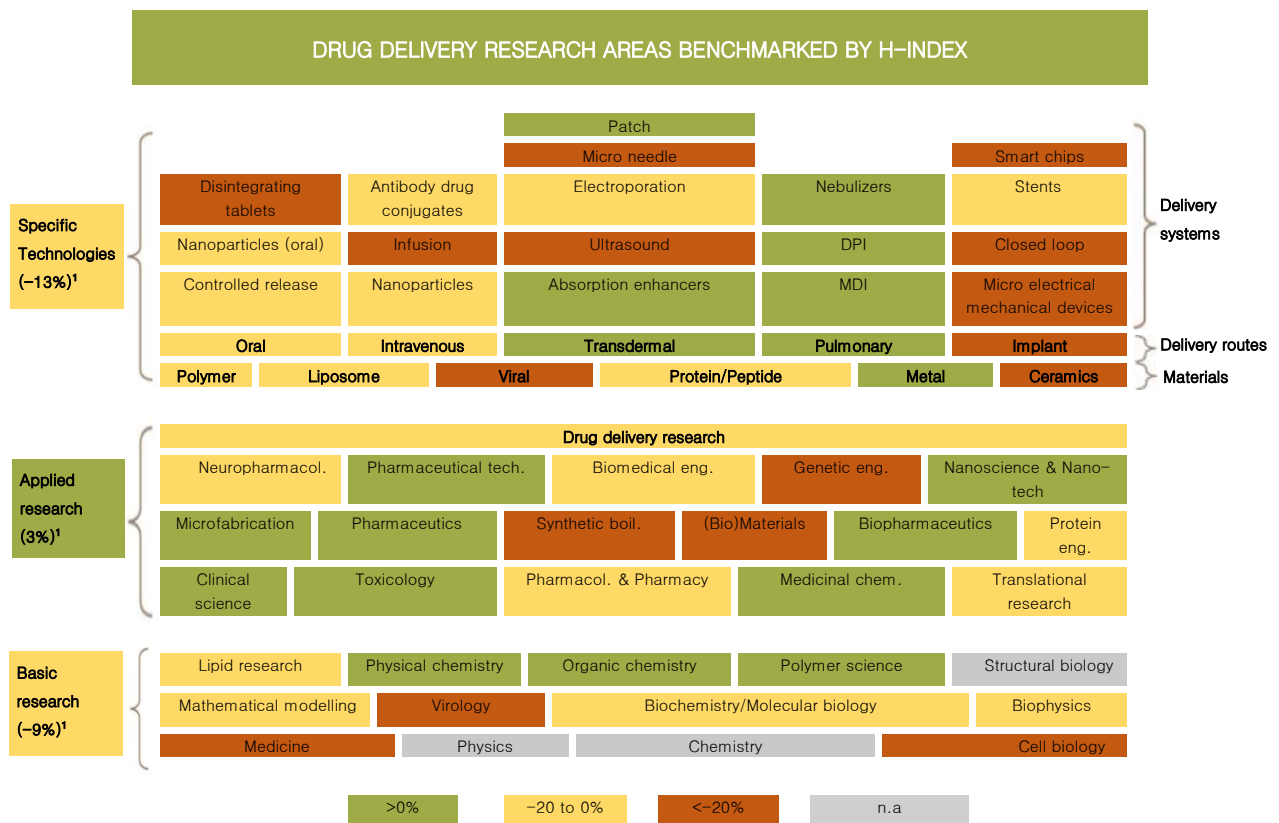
DRUG DELIVERY RESEARCH AREAS BENCHMARKED BY H-INDEX

Specific Technologies (−13%)¹

Patch
Micro needle
Smart chips
Disintegrating tablets
Antibody drug conjugates
Electroporation
Nebulizers
Stents
Nanoparticles (oral)
Infusion
Ultrasound
DPI
Closed loop
Controlled release
Nanoparticles
Absorption enhancers
MDI
Micro electrical mechanical devices

Delivery systems

Oral
Intravenous
Transdermal
Pulmonary
Implant

Delivery routes

Polymer
Liposome
Viral
Protein/Peptide
Metal
Ceramics

Materials

Applied research (3%)¹

Drug delivery research
Neuropharmacol.
Pharmaceutical tech.
Biomedical eng.
Genetic eng.
Nanoscience & Nano-tech
Microfabrication
Pharmaceutics
Synthetic boil.
(Bio)Materials
Biopharmaceutics
Protein eng.
Clinical science
Toxicology
Pharmacol. & Pharmacy
Medicinal chem.
Translational research

Basic research (−9%)¹

Lipid research
Physical chemistry
Organic chemistry
Polymer science
Structural biology
Mathematical modelling
Virology
Biochemistry/Molecular biology
Biophysics
Medicine
Physics
Chemistry
Cell biology

>0%
-20 to 0%
<-20%
n.a